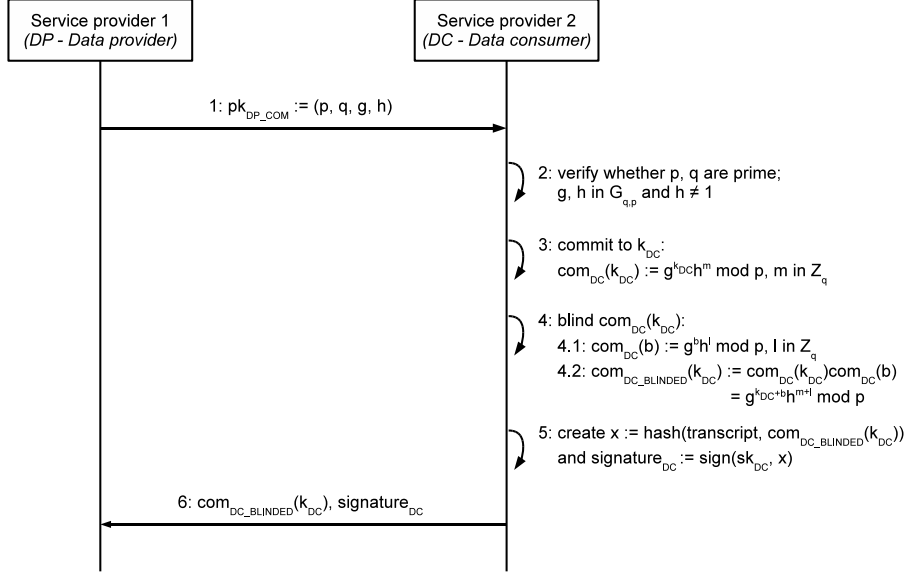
Service provider 1
*(DP - Data provider)*

Service provider 2
*(DC - Data consumer)*

1: $pk_{DP\_COM} := (p, q, g, h)$

2: verify whether p, q are prime;
g, h in $G_{q,p}$ and $h \neq 1$

3: commit to $k_{DC}$:
$com_{DC}(k_{DC}) := g^{k_{DC}}h^{m} \bmod p$, m in $Z_q$

4: blind $com_{DC}(k_{DC})$:
4.1: $com_{DC}(b) := g^{b}h^{l} \bmod p$, l in $Z_q$
4.2: $com_{DC\_BLINDED}(k_{DC}) := com_{DC}(k_{DC})com_{DC}(b)$
$= g^{k_{DC}+b}h^{m+l} \bmod p$

5: create $x :=$ hash(transcript, $com_{DC\_BLINDED}(k_{DC})$)
and $signature_{DC} :=$ sign($sk_{DC}$, x)

6: $com_{DC\_BLINDED}(k_{DC})$, $signature_{DC}$